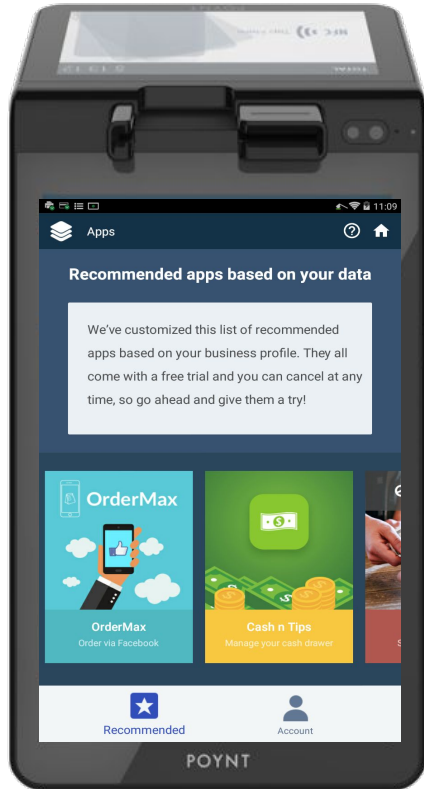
11:09

Apps

Recommended apps based on your data

We've customized this list of recommended apps based on your business profile. They all come with a free trial and you can cancel at any time, so go ahead and give them a try!

OrderMax

OrderMax
Order via Facebook

Cash n Tips
Manage your cash drawer

Recommended

Account

POYNT